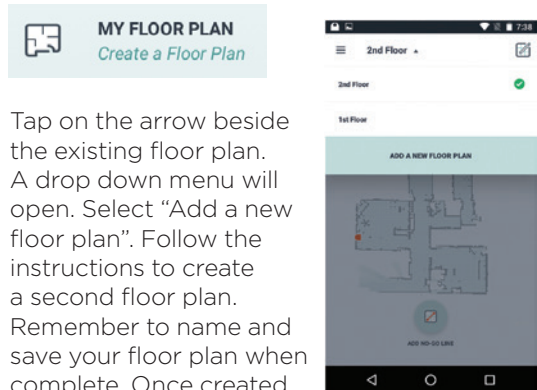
MY FLOOR PLAN
Create a Floor Plan

Tap on the arrow beside the existing floor plan. A drop down menu will open. Select "Add a new floor plan". Follow the instructions to create a second floor plan. Remember to name and save your floor plan when complete. Once created

7:38
2nd Floor
2nd Floor
1st Floor
ADD A NEW FLOOR PLAN
ADD NO-GO LINE